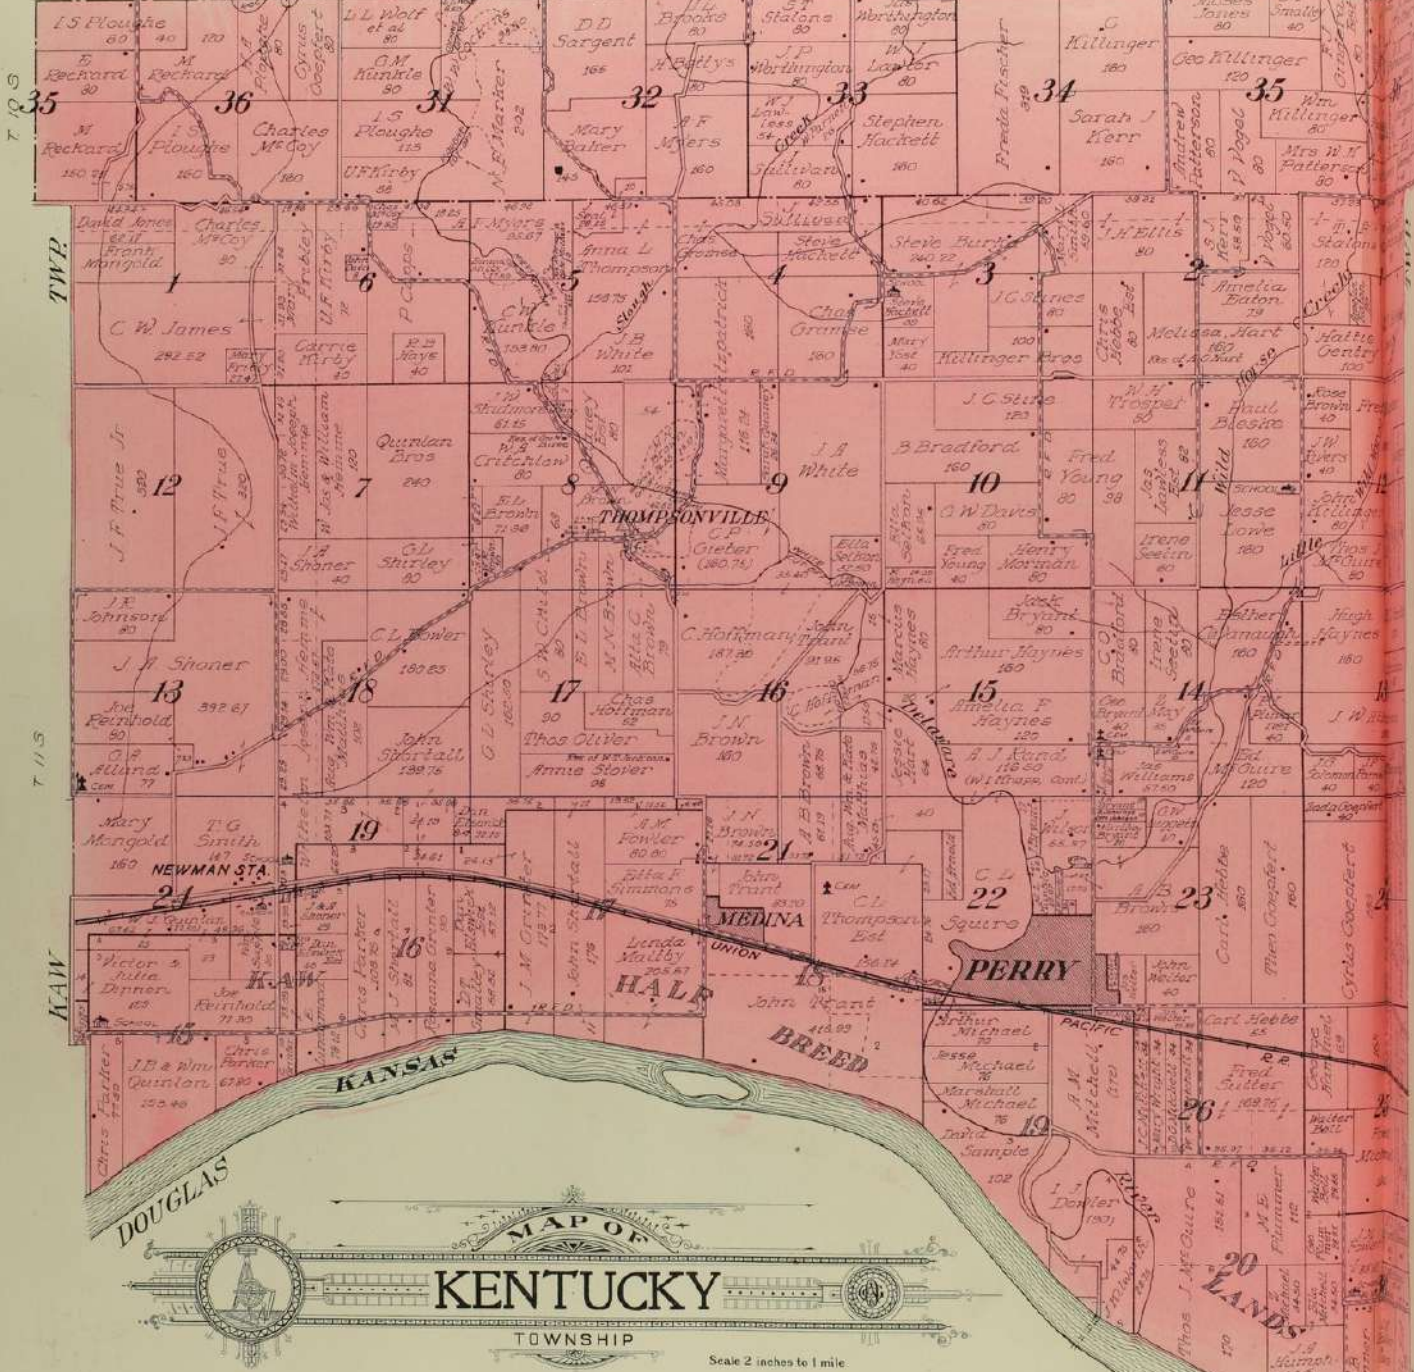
MAP OF
KENTUCKY
TOWNSHIP
Scale 2 inches to 1 mile

TWP. T 10 S T 11 S KAW DOUGLAS

35 36 31 32 33 34 35
1 6 5 4 3 2
12 7 8 9 10 11
13 18 17 16 15 14
24 19 21 22 23
16 17 18 26 19 20

I S Ploughe 80 40 120
E Reckard 80
M Reckard
M Reckard 150
I S Ploughe 160
Charles McCoy 160
Cyrus Goepfert
L L Wolf et al 80
G M Kunkle
I S Ploughe 115
U F Kirby
N F Marker 202
D D Sargent 165
Mary Balzer
H Bettys
B F Myers 160
J P Worthington
W J Lewis
Creek
Sullivan 80
Stephen Hackett 160
Lawler 80
Freda Fischer
G Killinger 180
Sarah J Kerr 160
Geo Killinger 120
Andrew Patterson 80
J Vogel
Wm Killinger 80
Mrs W H Patterson 80
David Jones
Brent Mongold
Charles McCoy 80
C W James 292.52
Carrie Kirby 40
U F Kirby
P Coops
R B Hays 40
A F Myers
Anna L Thompson
C W Kunkle
Slough
J B White 101
Chas Granse
Steve Hackett
Chas Granse 160
Steve Burke 240.22
J C Starnes 80
J H Ellis 80
Amelia Eaton
Melissa Hart 160
Hattie Gentry 100
Killinger Bros
J C Stute 120
W H Tropper 80
Paul Bleske 160
Rose Brown
J W Byers 40
J F True Jr
J F True
Quinlan Bros 240
W Stutsmore
Crichlow 80
E L Brown
THOMPSONVILLE
C P Gieber
J A White
B Bradford 160
C W Davis 80
Fred Young 80
Jas Lawless
Jesse Lowe 160
SCHOOL
John Killinger
Wild Horse Creek
Little
J A Shoner 40
G L Shirley 80
Ella Seelton
Fred Young 40
Henry Morman 80
Irene Seelin 60
J R Johnson 80
J W Shoner
C L Bower 180.85
G L Shirley
C Hoffman 187.50
John Grant
Marcus Haynes
Jack Bryant 80
Arthur Haynes 160
Esther Cavanaugh 160
Hugh Haynes 160
Joe Reinhold 80
392.67
John Shortall 138.75
Chas Hoffman 62
Thos Oliver
Annie Stover 98
J N Brown 160
A B Brown
Delaware
Amelia F Haynes 120
A J Hand
Ed McGuire 120
J W
Jas Williams
O A Allard
Mary Mongold 160
T G Smith
NEWMAN STA.
Dan
J N Brown
J M Fowler 80.80
Etta F Simmons
John Grant
MEDINA
C L Thompson Est
C L Squire
PERRY
A B Brown 160
Carl Hebbe
Then Goepfert 160
Cyrus Goepfert
Victor & Julia Deprien
Joe Reinhold
KAW
Chris Parker
J Shortall
J M Grinter
John Shortall
Linda Maltby 205.67
HALF
UNION
John Grant
BREED
PACIFIC
R.R.
Carl Hebbe
Fred Sutter
Walter Bell
J B & Wm Quinlan
Chris Parker
KANSAS
Arthur Michael
Jesse Michael
Marshall Michael
David Sample 102
A M Mitchell
J J Dowler
River
Thos J McGuire
M E Plummer
LANDS
Walter